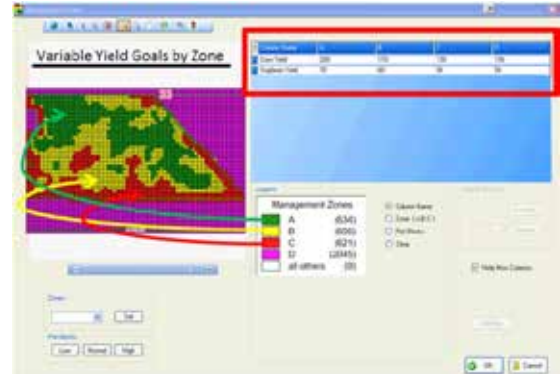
Variable Yield Goals by Zone

| Column Name | A | B | C | D |
|---|---|---|---|---|
| Corn Yield | 200 | 170 | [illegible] | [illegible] |
| Soybean Yield | 70 | 60 | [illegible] | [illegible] |

Legend

Management Zones
A (634)
B (656)
C (621)
D (2045)
all others (0)

Column Name
Zone

Help Box Column

Zone:
Set

Low Normal High

OK Cancel